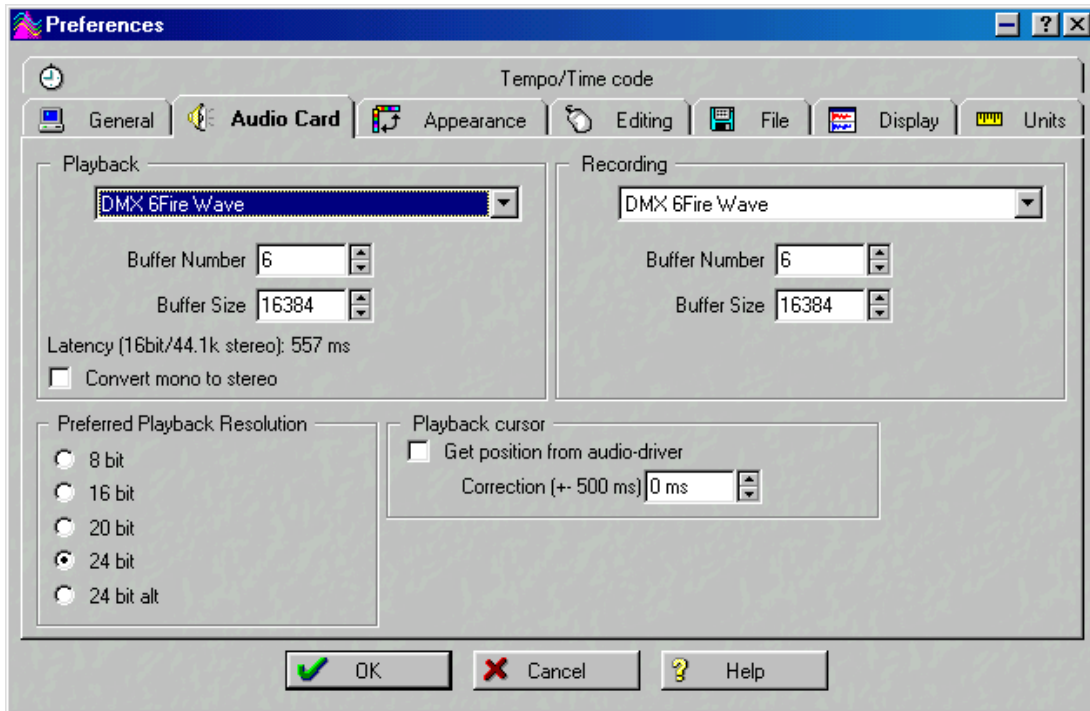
Preferences

Tempo/Time code

General | Audio Card | Appearance | Editing | File | Display | Units

Playback
DMX 6Fire Wave
Buffer Number 6
Buffer Size 16384
Latency (16bit/44.1k stereo): 557 ms
Convert mono to stereo

Recording
DMX 6Fire Wave
Buffer Number 6
Buffer Size 16384

Preferred Playback Resolution
8 bit
16 bit
20 bit
24 bit
24 bit alt

Playback cursor
Get position from audio-driver
Correction (+- 500 ms) 0 ms

OK
Cancel
Help